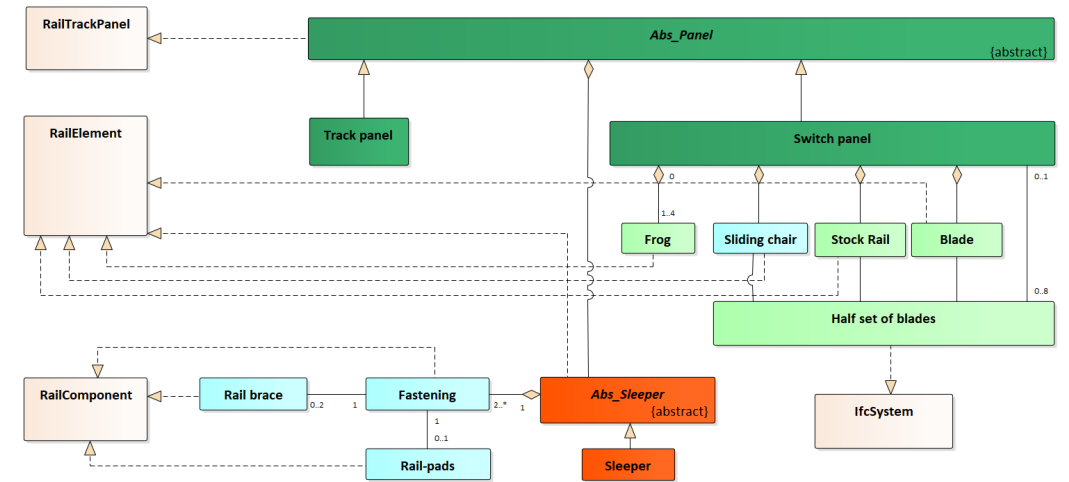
RailTrackPanel

Abs_Panel
{abstract}

Track panel

Switch panel

RailElement

0

0..1

1..4

Frog

Sliding chair

Stock Rail

Blade

0..8

Half set of blades

RailComponent

Rail brace

0..2

1

Fastening

2..*

1

Abs_Sleeper
{abstract}

1

0..1

IfcSystem

Rail-pads

Sleeper